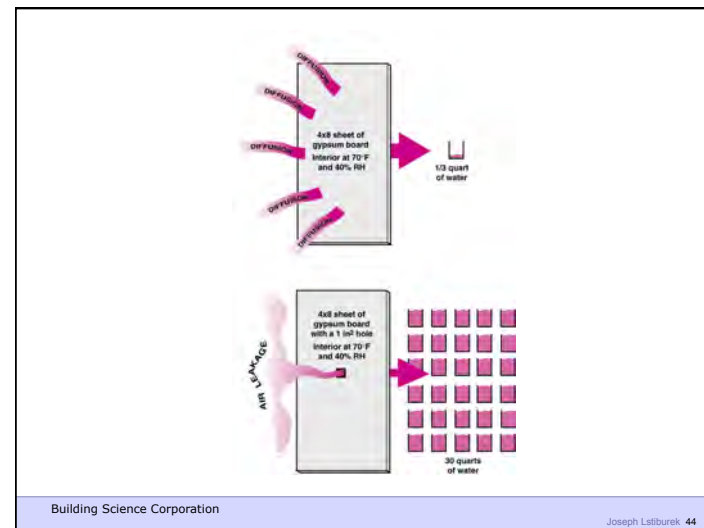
DIFFUSION

DIFFUSION

DIFFUSION

DIFFUSION

DIFFUSION

4x8 sheet of gypsum board Interior at 70°F and 40% RH

1/3 quart of water

AIR LEAKAGE

4x8 sheet of gypsum board with a 1 in² hole Interior at 70°F and 40% RH

30 quarts of water

Building Science Corporation

Joseph Lstiburek 44